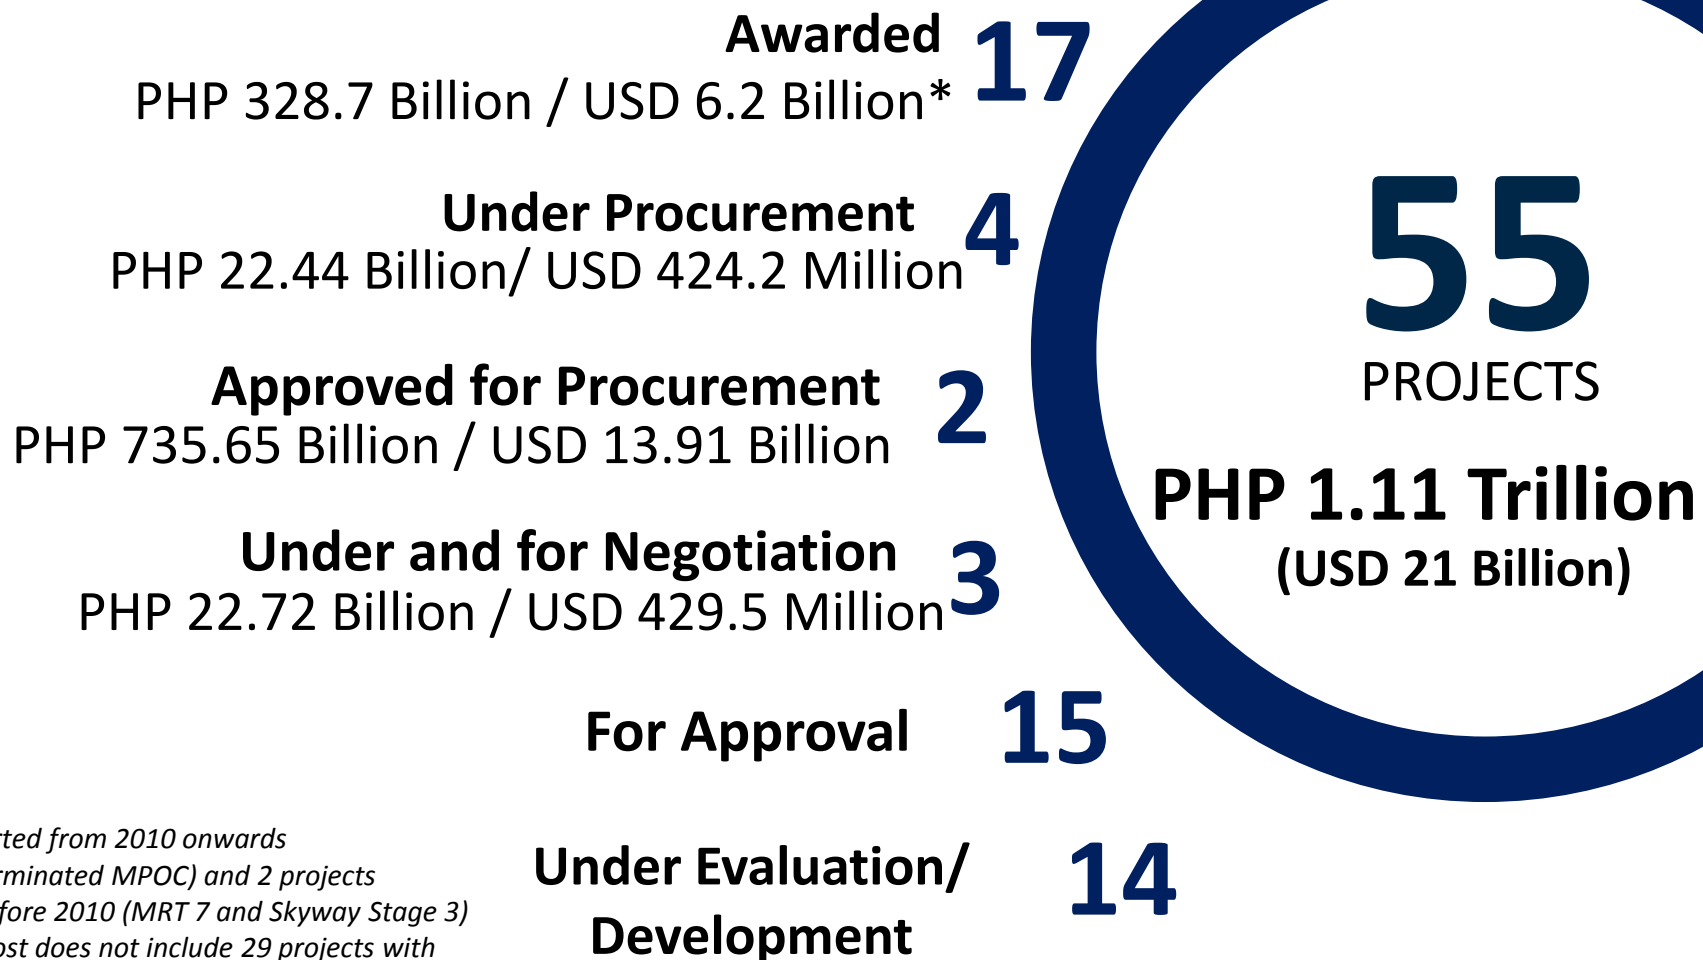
Awarded 17
PHP 328.7 Billion / USD 6.2 Billion*

Under Procurement 4
PHP 22.44 Billion/ USD 424.2 Million

Approved for Procurement 2
PHP 735.65 Billion / USD 13.91 Billion

Under and for Negotiation 3
PHP 22.72 Billion / USD 429.5 Million

For Approval 15

Under Evaluation/ Development 14

55
PROJECTS
PHP 1.11 Trillion
(USD 21 Billion)

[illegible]rted from 2010 onwards
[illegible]rminated MPOC) and 2 projects
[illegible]fore 2010 (MRT 7 and Skyway Stage 3)
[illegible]st does not include 29 projects with